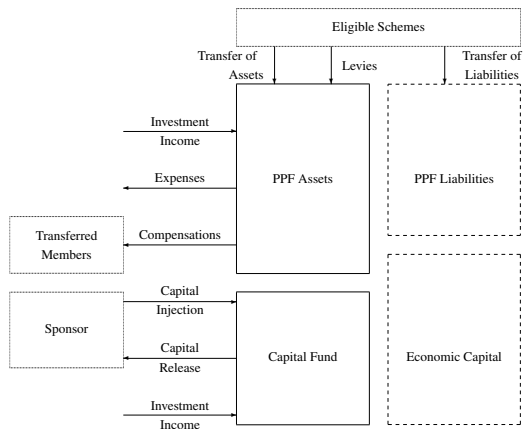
Eligible Schemes

Transfer of Assets

Levies

Transfer of Liabilities

Investment Income

PPF Assets

PPF Liabilities

Expenses

Transferred Members

Compensations

Sponsor

Capital Injection

Capital Release

Capital Fund

Economic Capital

Investment Income